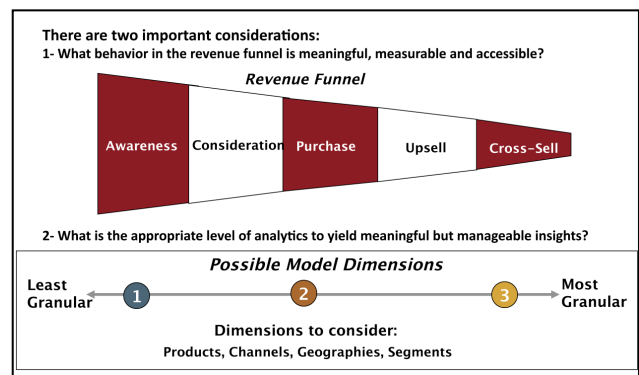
There are two important considerations:
1- What behavior in the revenue funnel is meaningful, measurable and accessible?

Revenue Funnel

Awareness
Consideration
Purchase
Upsell
Cross-Sell

2- What is the appropriate level of analytics to yield meaningful but manageable insights?

Possible Model Dimensions

Least Granular
1
2
3
Most Granular

Dimensions to consider:
Products, Channels, Geographies, Segments